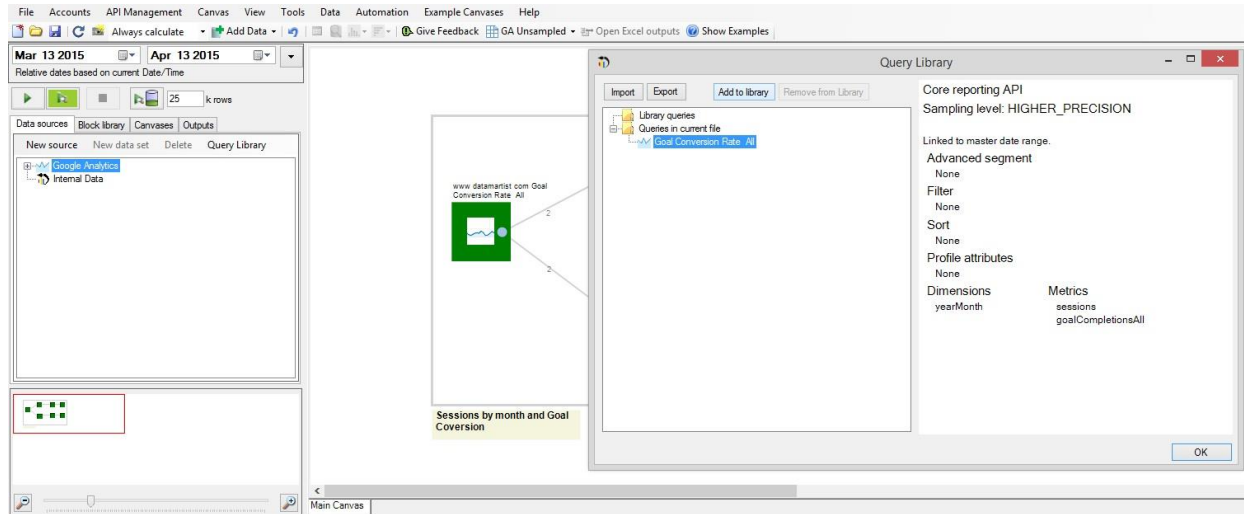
File Accounts API Management Canvas View Tools Data Automation Example Canvases Help

Always calculate Add Data Give Feedback GA Unsampled Open Excel outputs Show Examples

Mar 13 2015 Apr 13 2015
Relative dates based on current Date/Time

25 k rows

Data sources Block library Canvases Outputs

New source New data set Delete Query Library

Google Analytics
Internal Data

www datamartist com Goal Conversion Rate All

2

2

Sessions by month and Goal Coversion

Main Canvas

Query Library

Import Export Add to library Remove from Library

Library queries
Queries in current file
Goal Conversion Rate All

Core reporting API
Sampling level: HIGHER_PRECISION

Linked to master date range.
Advanced segment
None
Filter
None
Sort
None
Profile attributes
None
Dimensions
yearMonth
Metrics
sessions
goalCompletionsAll

OK